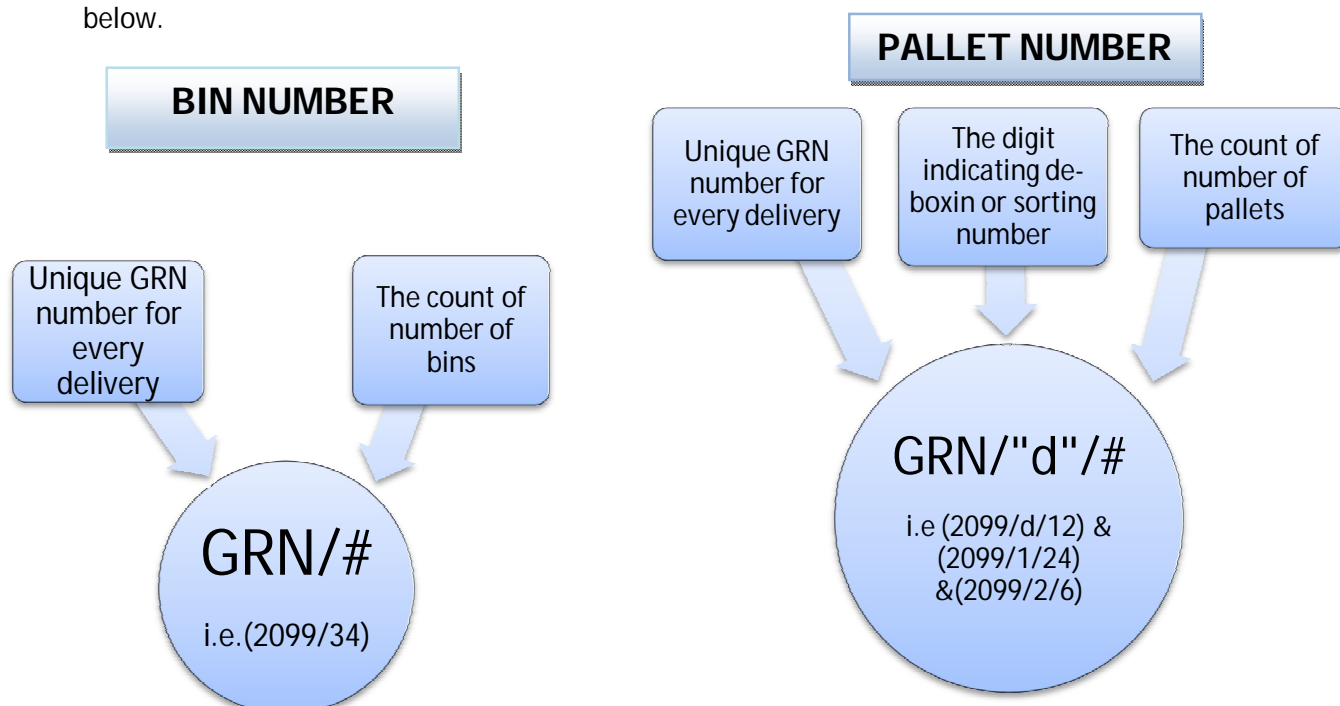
below.

BIN NUMBER

Unique GRN number for every delivery

The count of number of bins

GRN/#

i.e.(2099/34)

PALLET NUMBER

Unique GRN number for every delivery

The digit indicating deboxin or sorting number

The count of number of pallets

GRN/"d"/#

i.e (2099/d/12) & (2099/1/24) &(2099/2/6)